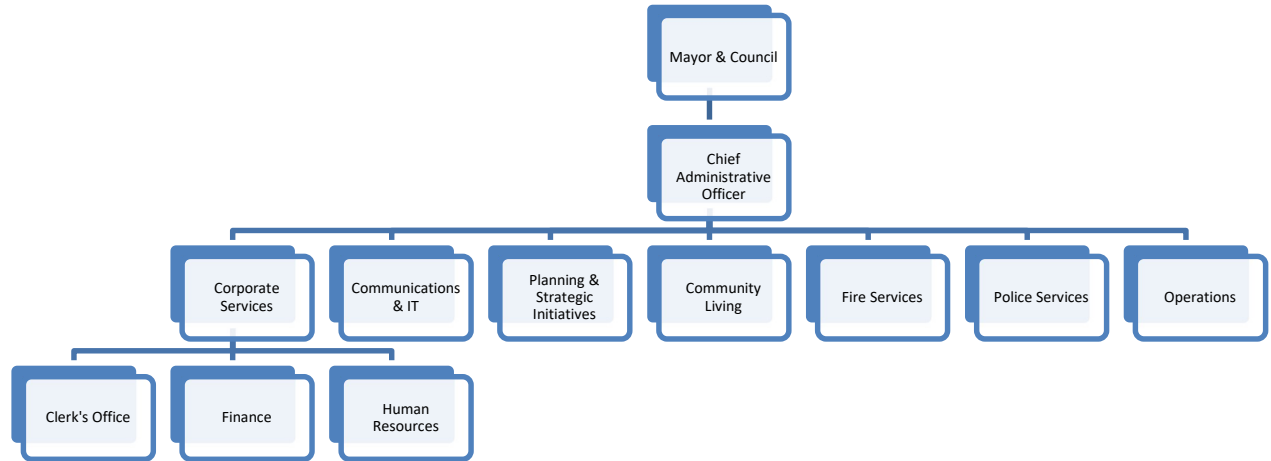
Mayor & Council

Chief Administrative Officer

Corporate Services

Communications & IT

Planning & Strategic Initiatives

Community Living

Fire Services

Police Services

Operations

Clerk's Office

Finance

Human Resources